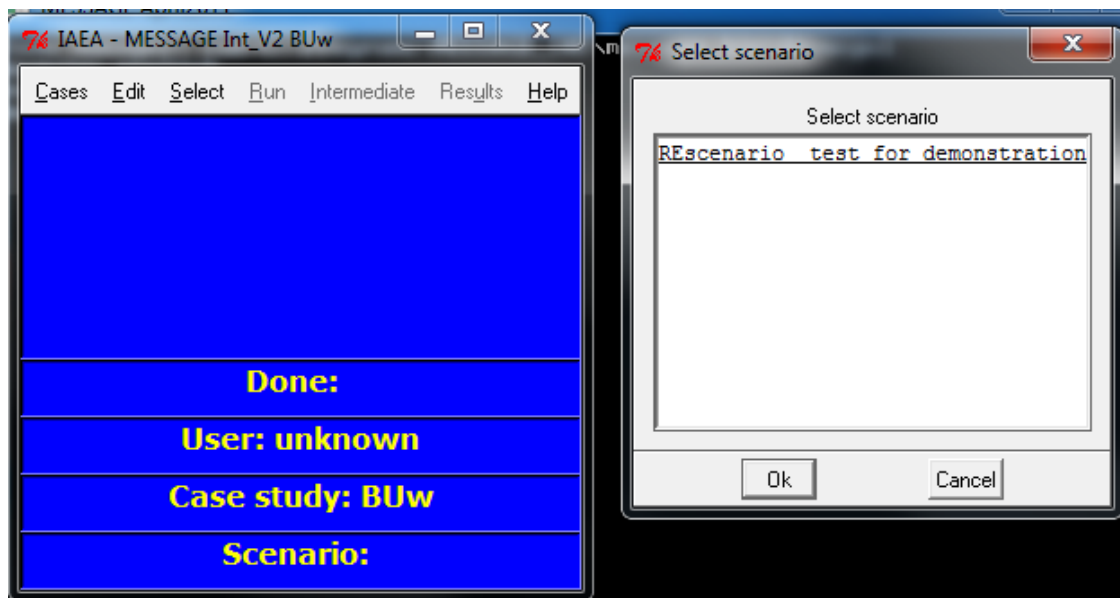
IAEA - MESSAGE Int_V2 BUw

Cases Edit Select Run Intermediate Results Help

Done:

User: unknown

Case study: BUw

Scenario:

Select scenario

Select scenario

REscenario test for demonstration

Ok

Cancel